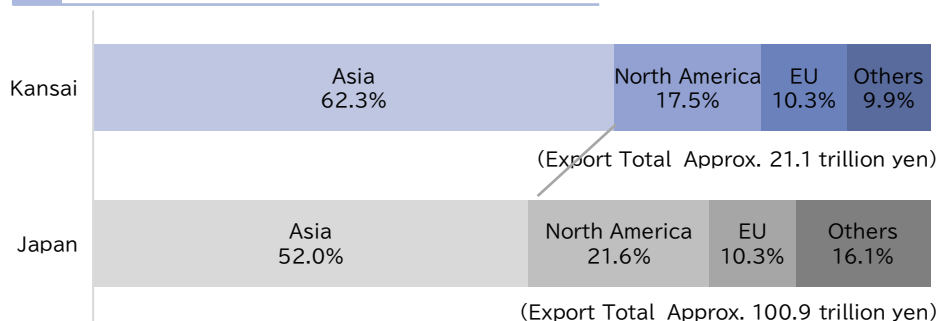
Kansai

Asia
62.3%

North America
17.5%

EU
10.3%

Others
9.9%

(Export Total Approx. 21.1 trillion yen)

Japan

Asia
52.0%

North America
21.6%

EU
10.3%

Others
16.1%

(Export Total Approx. 100.9 trillion yen)